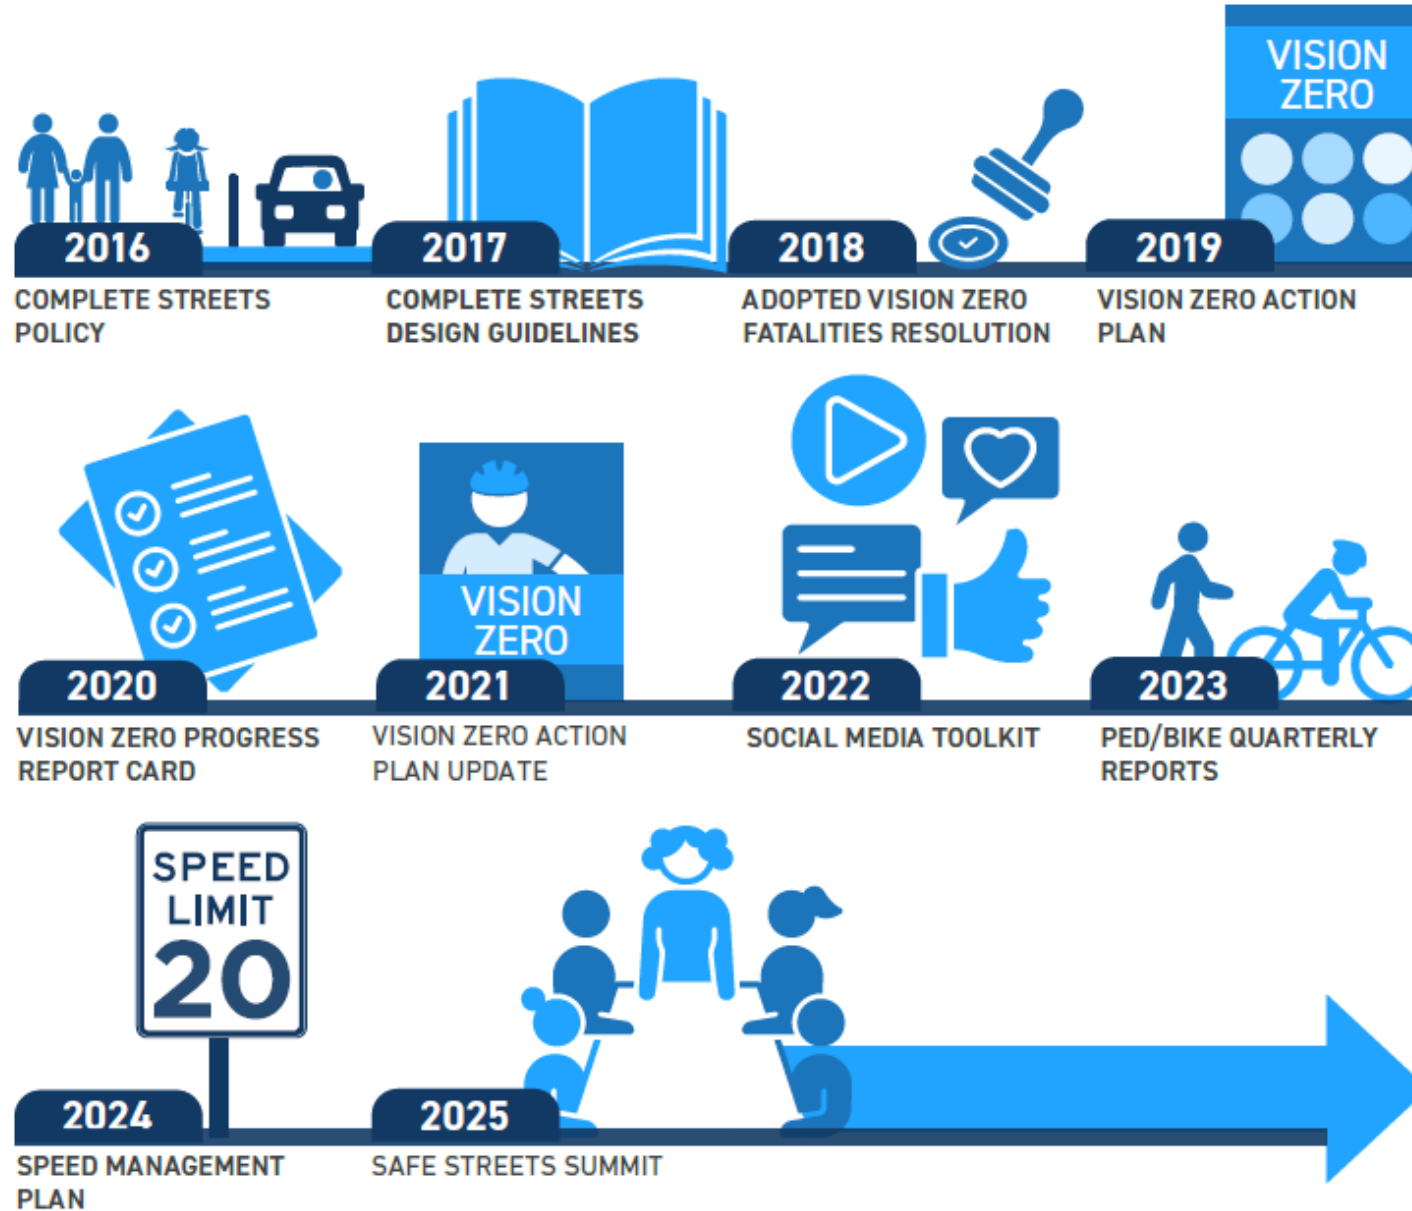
VISION ZERO

2016
COMPLETE STREETS POLICY

2017
COMPLETE STREETS DESIGN GUIDELINES

2018
ADOPTED VISION ZERO FATALITIES RESOLUTION

2019
VISION ZERO ACTION PLAN

2020
VISION ZERO PROGRESS REPORT CARD

VISION ZERO
2021
VISION ZERO ACTION PLAN UPDATE

2022
SOCIAL MEDIA TOOLKIT

2023
PED/BIKE QUARTERLY REPORTS

SPEED LIMIT 20
2024
SPEED MANAGEMENT PLAN

2025
SAFE STREETS SUMMIT